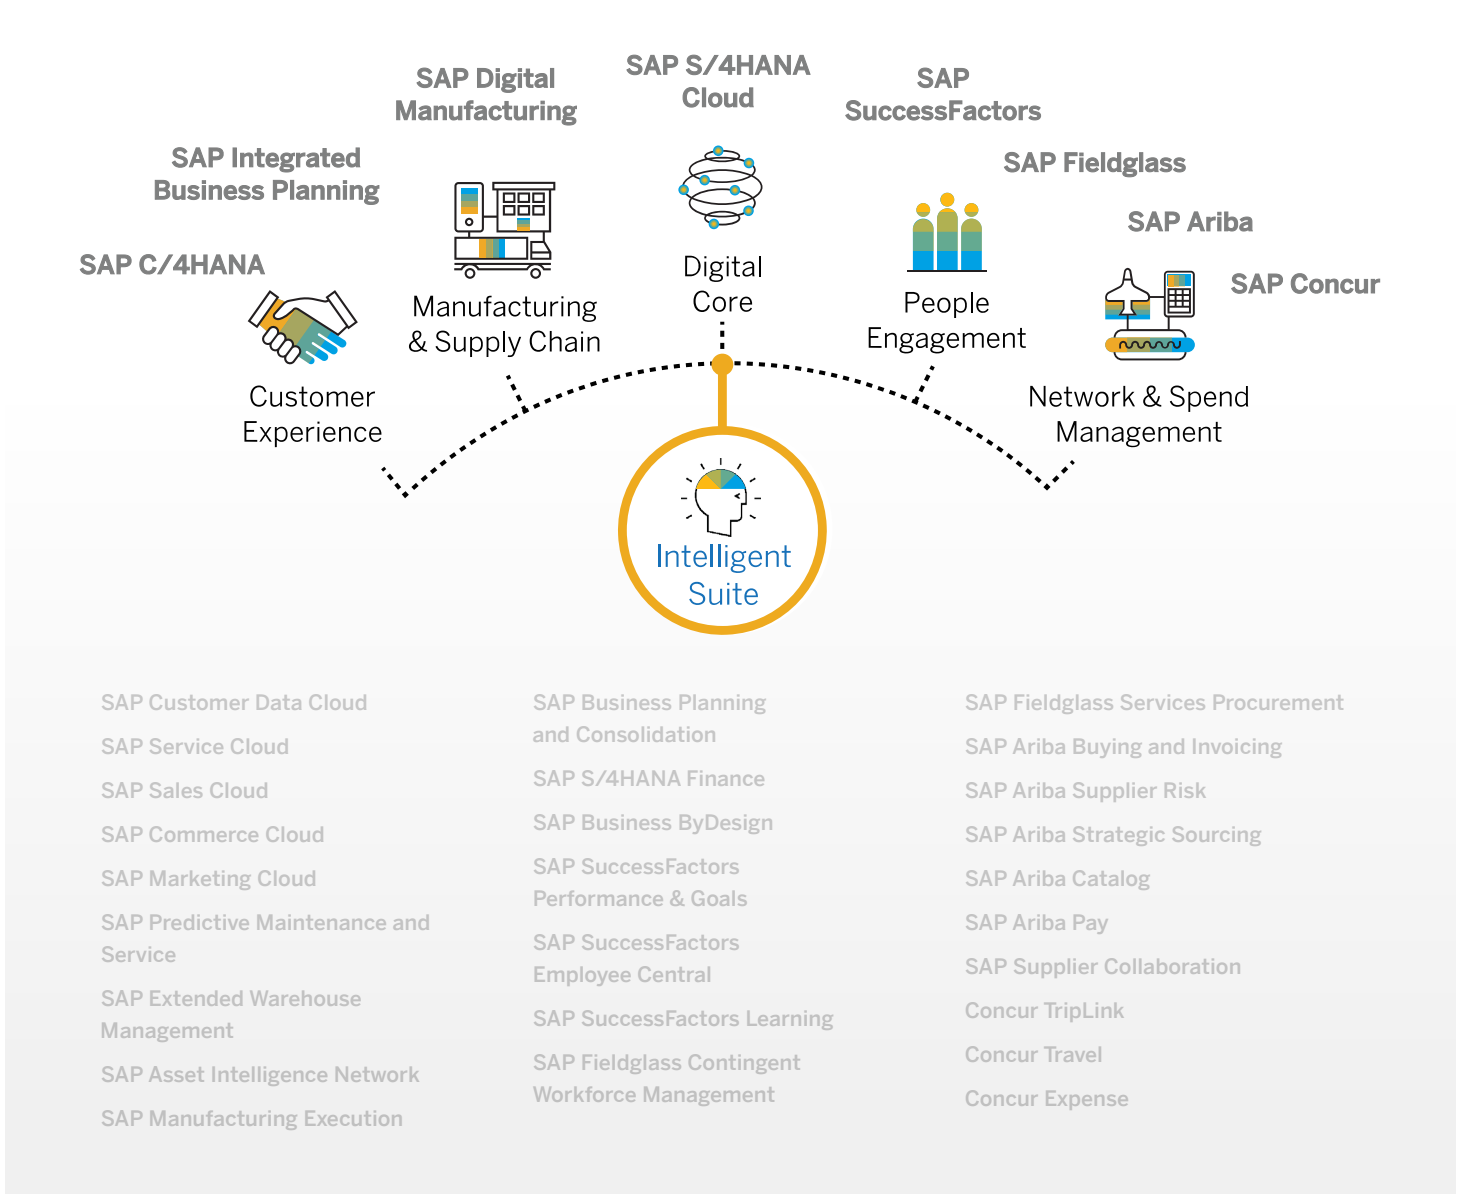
SAP Digital Manufacturing

SAP S/4HANA Cloud

SAP SuccessFactors

SAP Integrated Business Planning

SAP Fieldglass

SAP Ariba

SAP C/4HANA

SAP Concur

Digital Core

Manufacturing & Supply Chain

People Engagement

Customer Experience

Network & Spend Management

Intelligent Suite

SAP Customer Data Cloud

SAP Service Cloud

SAP Sales Cloud

SAP Commerce Cloud

SAP Marketing Cloud

SAP Predictive Maintenance and Service

SAP Extended Warehouse Management

SAP Asset Intelligence Network

SAP Manufacturing Execution

SAP Business Planning and Consolidation

SAP S/4HANA Finance

SAP Business ByDesign

SAP SuccessFactors Performance & Goals

SAP SuccessFactors Employee Central

SAP SuccessFactors Learning

SAP Fieldglass Contingent Workforce Management

SAP Fieldglass Services Procurement

SAP Ariba Buying and Invoicing

SAP Ariba Supplier Risk

SAP Ariba Strategic Sourcing

SAP Ariba Catalog

SAP Ariba Pay

SAP Supplier Collaboration

Concur TripLink

Concur Travel

Concur Expense